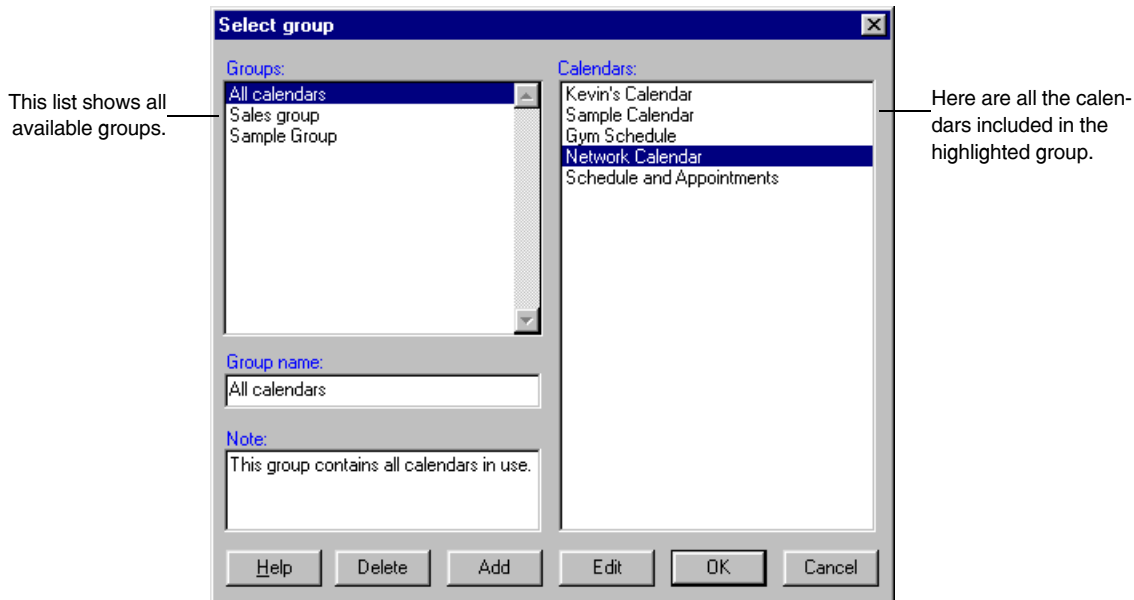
Select group

This list shows all available groups.

Groups:
All calendars
Sales group
Sample Group

Calendars:
Kevin's Calendar
Sample Calendar
Gym Schedule
Network Calendar
Schedule and Appointments

Here are all the calendars included in the highlighted group.

Group name:
All calendars

Note:
This group contains all calendars in use.

Help
Delete
Add
Edit
OK
Cancel